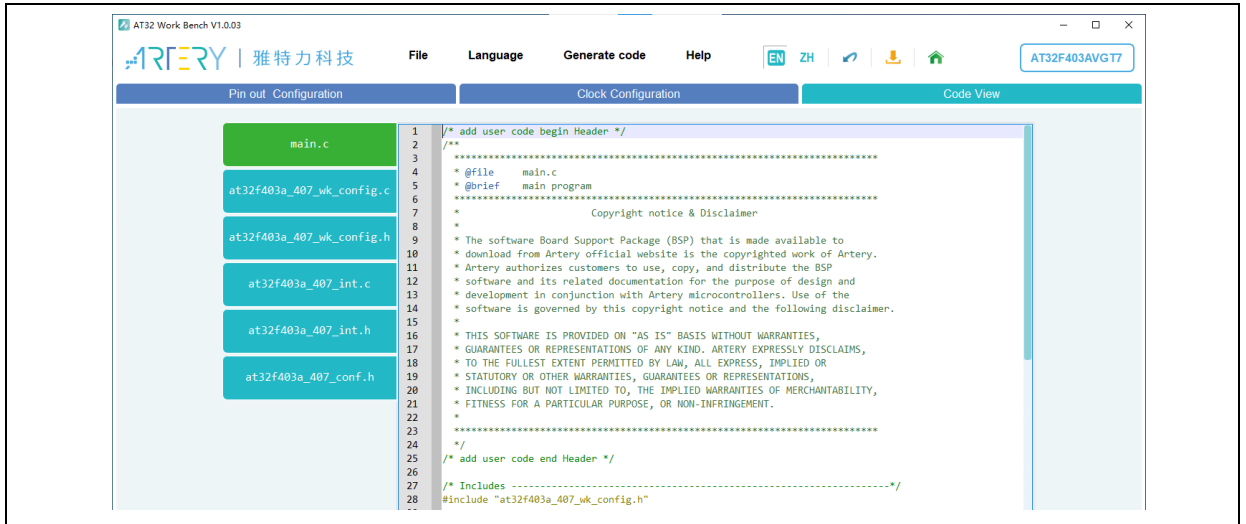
AT32 Work Bench V1.0.03

ARTERY | 雅特力科技

File Language Generate code Help EN ZH

AT32F403AVGT7

Pin out Configuration
Clock Configuration
Code View

main.c
at32f403a_407_wk_config.c
at32f403a_407_wk_config.h
at32f403a_407_int.c
at32f403a_407_int.h
at32f403a_407_conf.h

1 /* add user code begin Header */
2 /**
3 **************************************************************************
4 * @file main.c
5 * @brief main program
6 **************************************************************************
7 * Copyright notice & Disclaimer
8 *
9 * The software Board Support Package (BSP) that is made available to
10 * download from Artery official website is the copyrighted work of Artery.
11 * Artery authorizes customers to use, copy, and distribute the BSP
12 * software and its related documentation for the purpose of design and
13 * development in conjunction with Artery microcontrollers. Use of the
14 * software is governed by this copyright notice and the following disclaimer.
15 *
16 * THIS SOFTWARE IS PROVIDED ON "AS IS" BASIS WITHOUT WARRANTIES,
17 * GUARANTEES OR REPRESENTATIONS OF ANY KIND. ARTERY EXPRESSLY DISCLAIMS,
18 * TO THE FULLEST EXTENT PERMITTED BY LAW, ALL EXPRESS, IMPLIED OR
19 * STATUTORY OR OTHER WARRANTIES, GUARANTEES OR REPRESENTATIONS,
20 * INCLUDING BUT NOT LIMITED TO, THE IMPLIED WARRANTIES OF MERCHANTABILITY,
21 * FITNESS FOR A PARTICULAR PURPOSE, OR NON-INFRINGEMENT.
22 *
23 **************************************************************************
24 */
25 /* add user code end Header */
26
27 /* Includes ------------------------------------------------------------------*/
28 #include "at32f403a_407_wk_config.h"